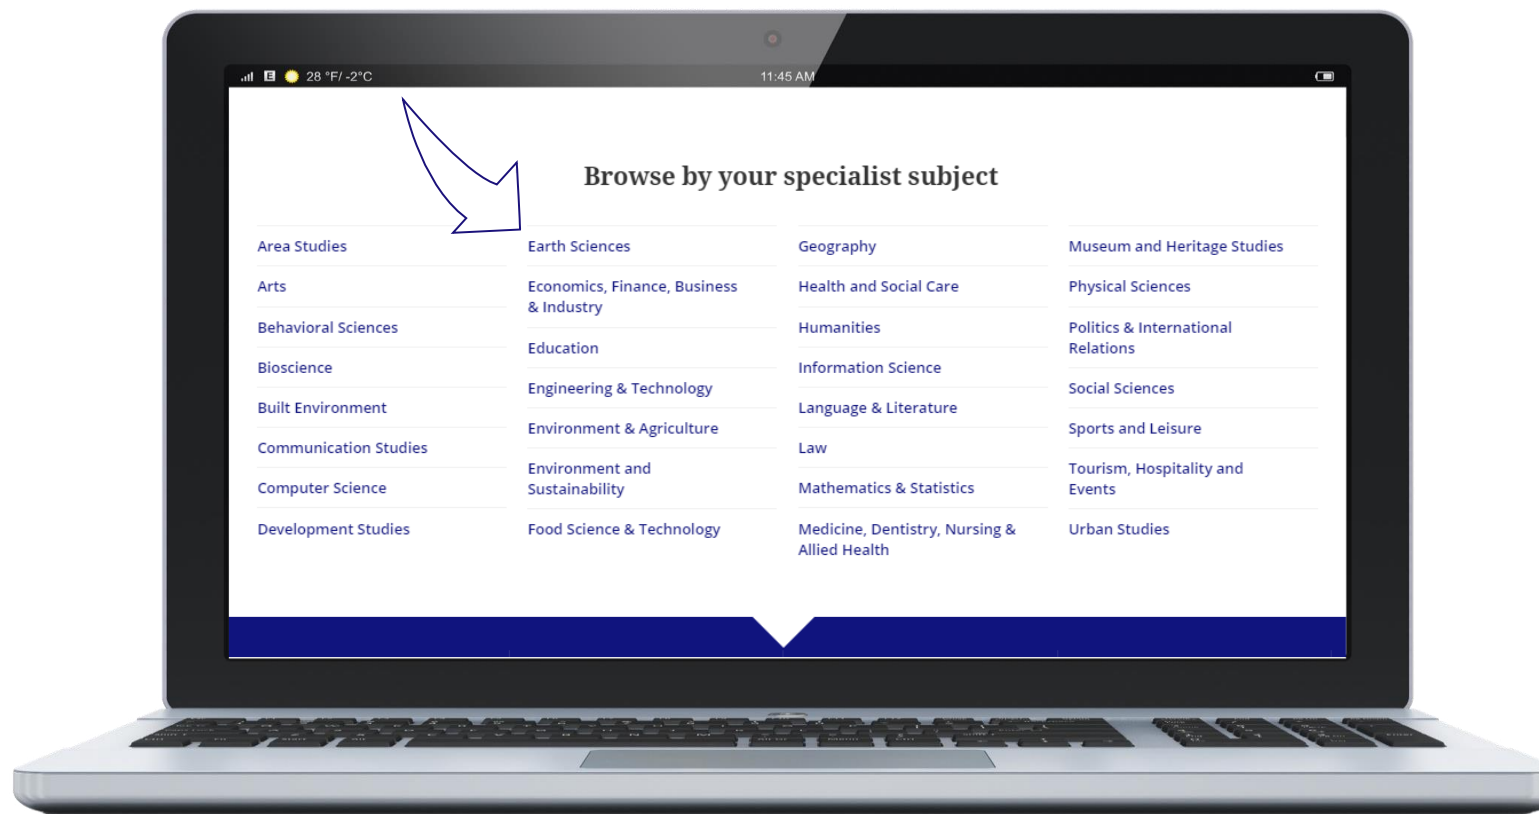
28 °F/ -2°C

11:45 AM

Browse by your specialist subject

Area Studies
Arts
Behavioral Sciences
Bioscience
Built Environment
Communication Studies
Computer Science
Development Studies

Earth Sciences
Economics, Finance, Business & Industry
Education
Engineering & Technology
Environment & Agriculture
Environment and Sustainability
Food Science & Technology

Geography
Health and Social Care
Humanities
Information Science
Language & Literature
Law
Mathematics & Statistics
Medicine, Dentistry, Nursing & Allied Health

Museum and Heritage Studies
Physical Sciences
Politics & International Relations
Social Sciences
Sports and Leisure
Tourism, Hospitality and Events
Urban Studies